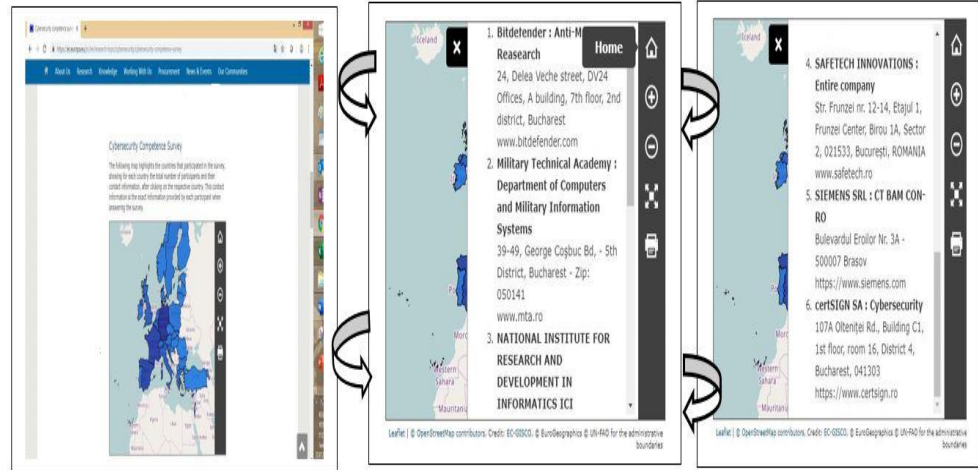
Cybersecurity competence survey

About Us Research Knowledge Working With Us Procurement News & Events Our Communities

Cybersecurity Competence Survey

The following map highlights the countries that participated in the survey, showing for each country the total number of participants and their contact information, after clicking on the respective country. This contact information is the exact information provided by each participant when answering the survey.

Iceland

Home

1. Bitdefender : Anti-M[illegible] Reasearch
24, Delea Veche street, DV24 Offices, A building, 7th floor, 2nd district, Bucharest
www.bitdefender.com

2. Military Technical Academy : Department of Computers and Military Information Systems
39-49, George Coşbuc Bd, - 5th District, Bucharest - Zip: 050141
www.mta.ro

3. NATIONAL INSTITUTE FOR RESEARCH AND DEVELOPMENT IN INFORMATICS ICI

Moro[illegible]

Western Sahara

Mauritani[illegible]

Leaflet | © OpenStreetMap contributors. Credit: EC-GISCO, © EuroGeographics © UN-FAO for the administrative boundaries

4. SAFETECH INNOVATIONS : Entire company
Str. Frunzei nr. 12-14, Etajul 1, Frunzei Center, Birou 1A, Sector 2, 021533, Bucureşti, ROMANIA
www.safetech.ro

5. SIEMENS SRL : CT BAM CON-RO
Bulevardul Eroilor Nr. 3A - 500007 Brasov
https://www.siemens.com

6. certSIGN SA : Cybersecurity
107A Olteniței Rd., Building C1, 1st floor, room 16, District 4, Bucharest, 041303
https://www.certsign.ro

Leaflet | © OpenStreetMap contributors. Credit: EC-GISCO, © EuroGeographics © UN-FAO for the administrative boundaries